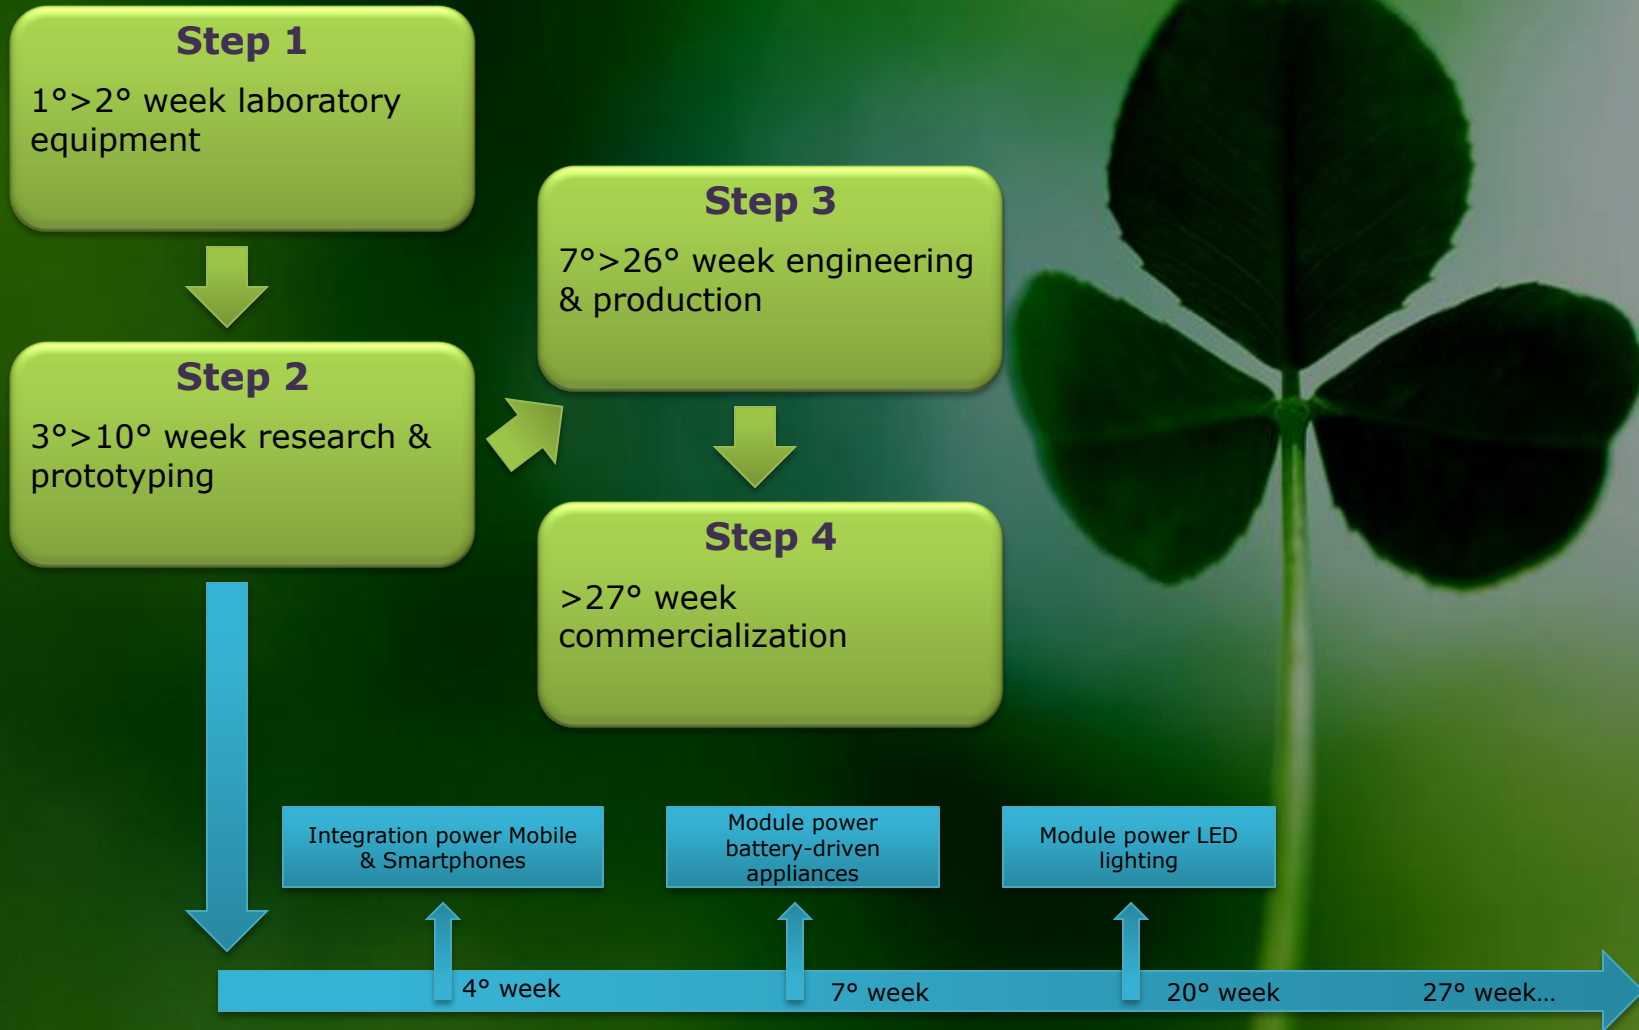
Step 1
1°>2° week laboratory equipment

Step 2
3°>10° week research & prototyping

Step 3
7°>26° week engineering & production

Step 4
>27° week commercialization

Integration power Mobile & Smartphones

Module power battery-driven appliances

Module power LED lighting

4° week

7° week

20° week

27° week...